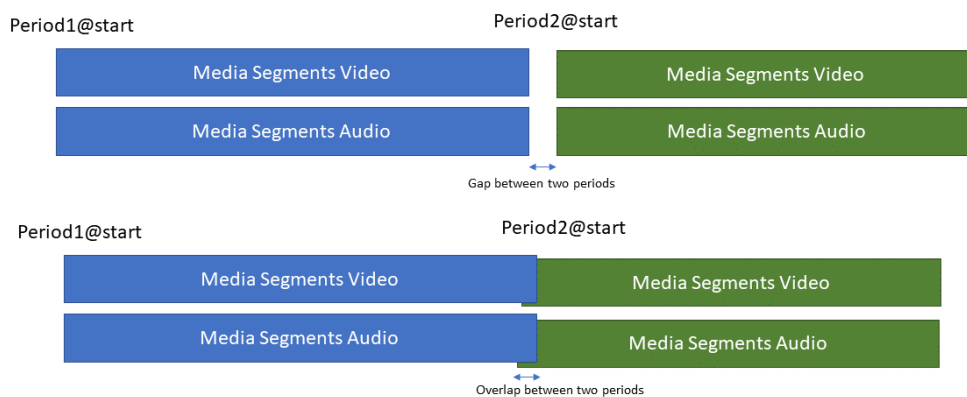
Period1@start

Period2@start

Media Segments Video

Media Segments Video

Media Segments Audio

Media Segments Audio

Gap between two periods

Period1@start

Period2@start

Media Segments Video

Media Segments Video

Media Segments Audio

Media Segments Audio

Overlap between two periods